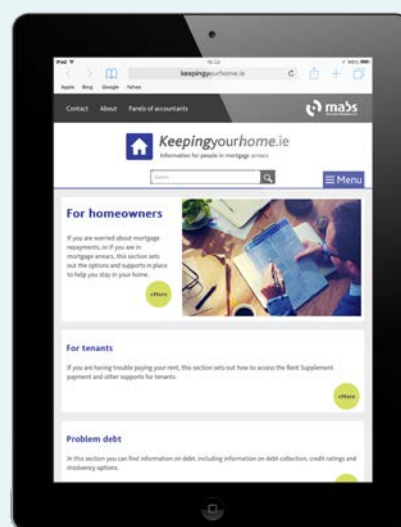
iPad
15:22
keepingyourhome.ie
Apple Blog Google Yahoo

Contact About Panels of accountants
mabs

Keepingyourhome.ie
Information for people in mortgage arrears

Search
Menu

For homeowners

If you are worried about mortgage repayments, or if you are in mortgage arrears, this section sets out the options and supports in place to help you stay in your home.

+More

For tenants

If you are having trouble paying your rent, this section sets out how to access the Rent Supplement payment and other supports for tenants.

+More

Problem debt

In this section you can find information on debt, including information on debt collection, credit ratings and insolvency options.